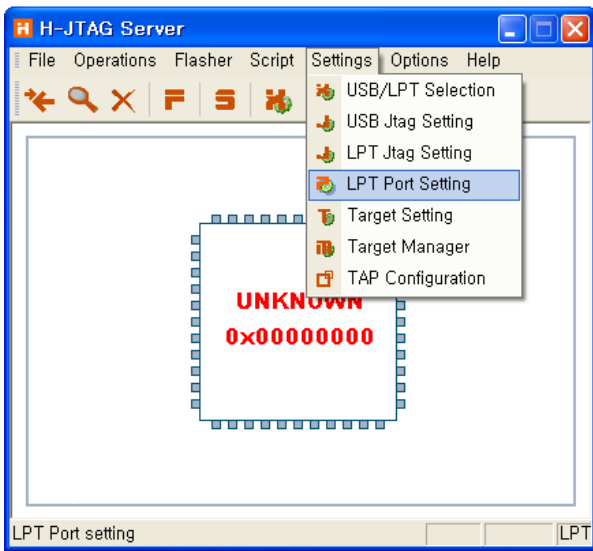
H H-JTAG Server

File Operations Flasher Script Settings Options Help

USB/LPT Selection
USB Jtag Setting
LPT Jtag Setting
LPT Port Setting
Target Setting
Target Manager
TAP Configuration

UNKNOWN
0x00000000

LPT Port setting LPT